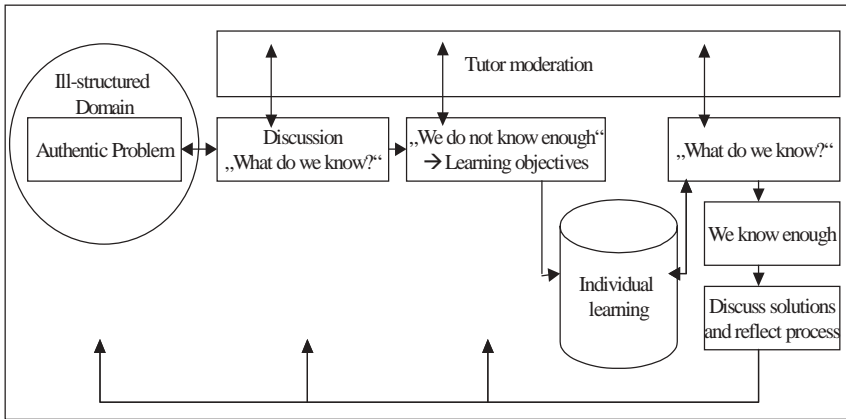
Tutor moderation

Ill-structured Domain

Authentic Problem

Discussion
„What do we know?"

„We do not know enough"
→ Learning objectives

„What do we know?"

Individual learning

We know enough

Discuss solutions and reflect process